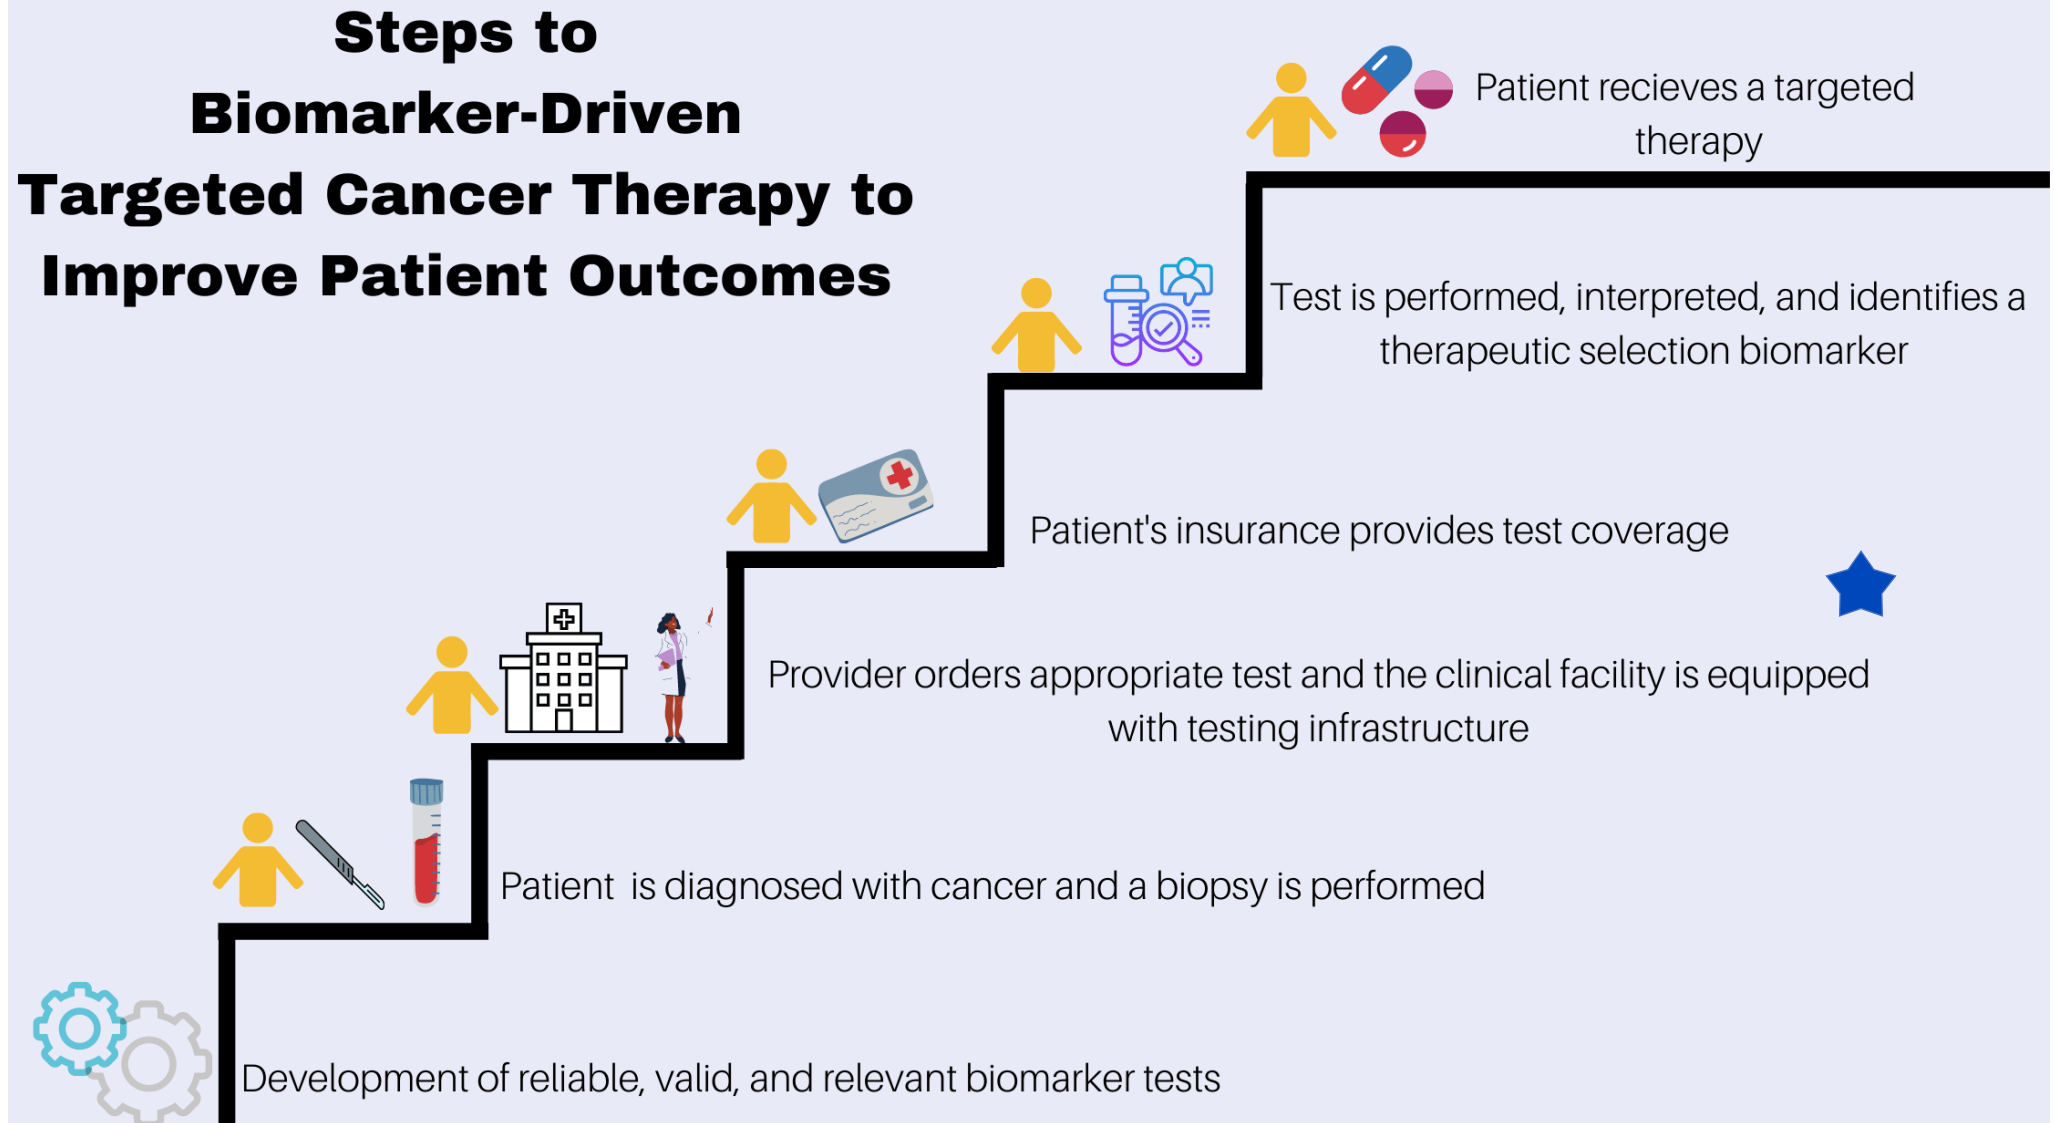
Steps to Biomarker-Driven Targeted Cancer Therapy to Improve Patient Outcomes

Patient recieves a targeted therapy

Test is performed, interpreted, and identifies a therapeutic selection biomarker

Patient's insurance provides test coverage

Provider orders appropriate test and the clinical facility is equipped with testing infrastructure

Patient  is diagnosed with cancer and a biopsy is performed

Development of reliable, valid, and relevant biomarker tests